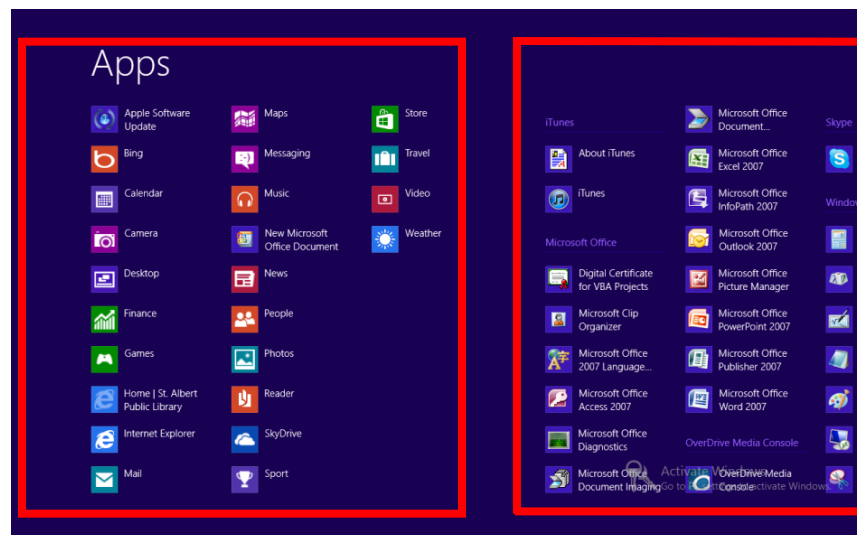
Apps

Apple Software Update
Bing
Calendar
Camera
Desktop
Finance
Games
Home | St. Albert Public Library
Internet Explorer
Mail

Maps
Messaging
Music
New Microsoft Office Document
News
People
Photos
Reader
SkyDrive
Sport

Store
Travel
Video
Weather

iTunes
About iTunes
iTunes

Microsoft Office
Digital Certificate for VBA Projects
Microsoft Clip Organizer
Microsoft Office 2007 Language...
Microsoft Office Access 2007
Microsoft Office Diagnostics
Microsoft Office Document Imaging

Microsoft Office Document...
Microsoft Office Excel 2007
Microsoft Office InfoPath 2007
Microsoft Office Outlook 2007
Microsoft Office Picture Manager
Microsoft Office PowerPoint 2007
Microsoft Office Publisher 2007
Microsoft Office Word 2007

OverDrive Media Console
OverDrive Media Console

Skype
Window

Activate Windows
Go to PC settings to activate Windows.